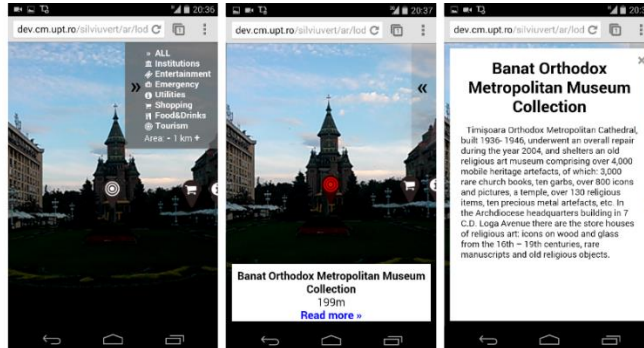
20:36
dev.cm.upt.ro/silviuvert/ar/lod
» ALL
Institutions
Entertainment
Emergency
Utilities
Shopping
Food&Drinks
Tourism
Area: - 1 km +
»

20:37
dev.cm.upt.ro/silviuvert/ar/lod
«
Banat Orthodox Metropolitan Museum Collection
199m
Read more »

20:37
dev.cm.upt.ro/silviuvert/ar/lod
Banat Orthodox Metropolitan Museum Collection
×
Timişoara Orthodox Metropolitan Cathedral, built 1936-1946, underwent an overall repair during the year 2004, and shelters an old religious art museum comprising over 4,000 mobile heritage artefacts, of which: 3,000 rare church books, ten garbs, over 800 icons and pictures, a temple, over 130 religious items, ten precious metal artefacts, etc. In the Archdiocese headquarters building in 7 C.D. Loga Avenue there are the store houses of religious art: icons on wood and glass from the 16th – 19th centuries, rare manuscripts and old religious objects.